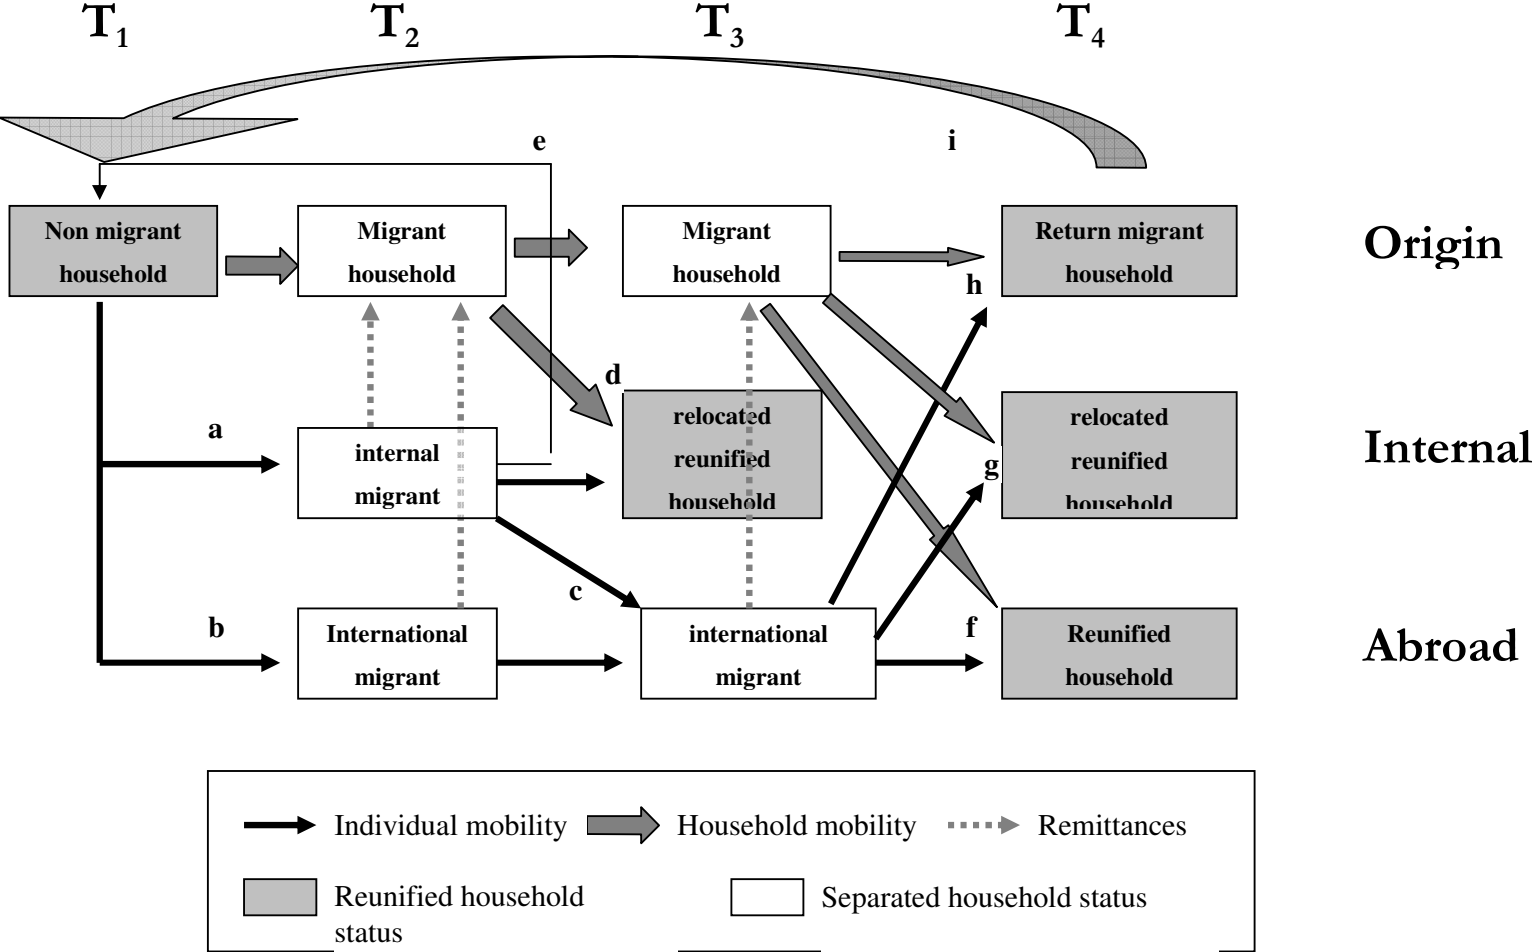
$T_1$ $T_2$ $T_3$ $T_4$

e

i

Non migrant household

Migrant household

Migrant household

Return migrant household

Origin

h

d

relocated reunified household

relocated reunified household

g

Internal

a

internal migrant

c

b

International migrant

international migrant

f

Reunified household

Abroad

Individual mobility Household mobility Remittances

Reunified household status

Separated household status